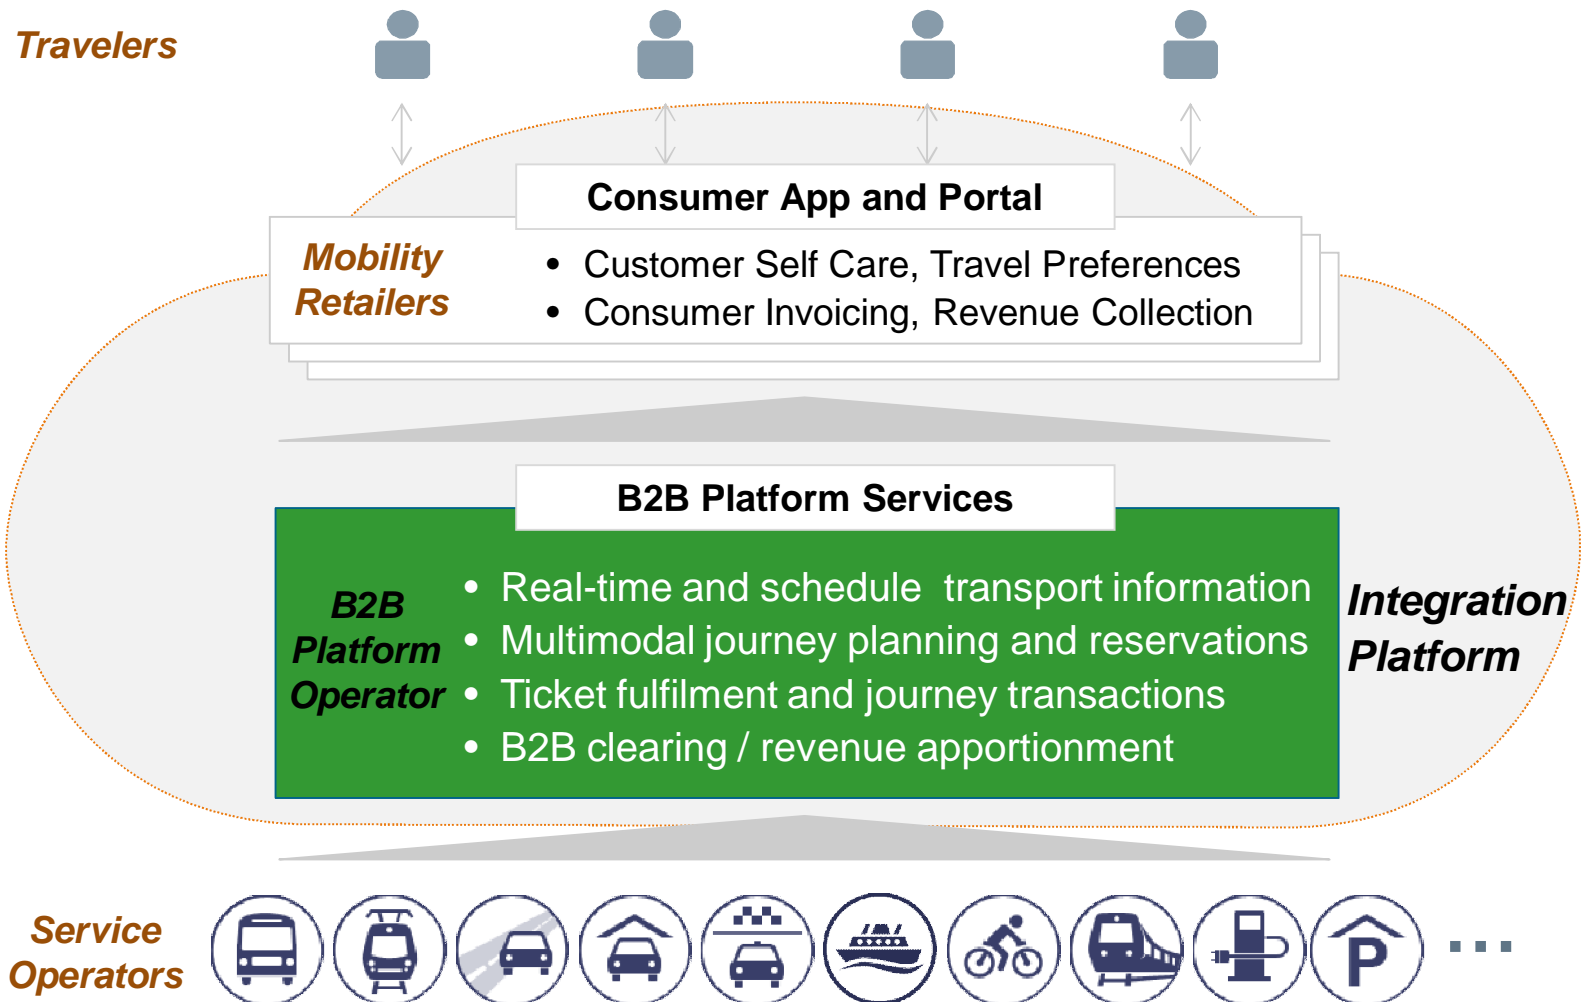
Travelers

Consumer App and Portal

Mobility Retailers

• Customer Self Care, Travel Preferences
• Consumer Invoicing, Revenue Collection

B2B Platform Services

B2B Platform Operator

• Real-time and schedule transport information
• Multimodal journey planning and reservations
• Ticket fulfilment and journey transactions
• B2B clearing / revenue apportionment

Integration Platform

Service Operators

P

...